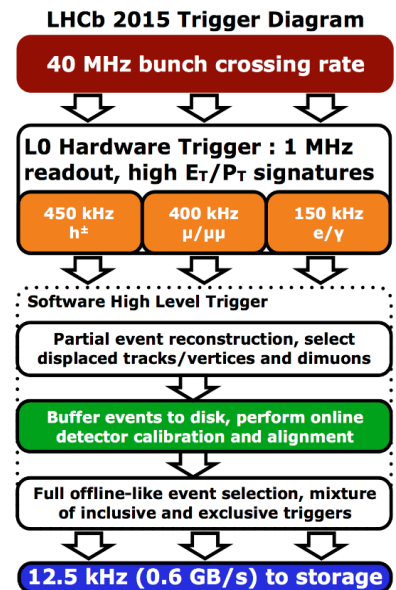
LHCb 2015 Trigger Diagram

40 MHz bunch crossing rate

L0 Hardware Trigger : 1 MHz readout, high $E_T/P_T$ signatures

450 kHz
$h^{\pm}$

400 kHz
$\mu/\mu\mu$

150 kHz
$e/\gamma$

Software High Level Trigger

Partial event reconstruction, select displaced tracks/vertices and dimuons

Buffer events to disk, perform online detector calibration and alignment

Full offline-like event selection, mixture of inclusive and exclusive triggers

12.5 kHz (0.6 GB/s) to storage